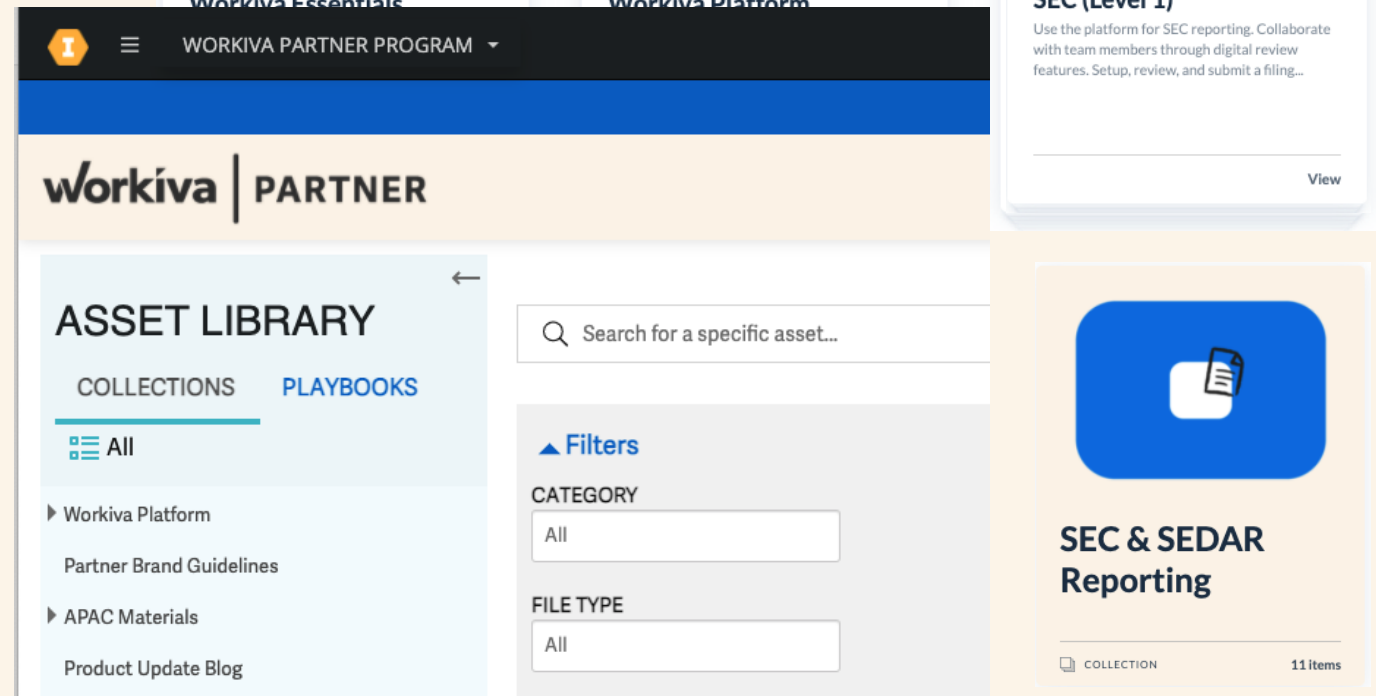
Workiva Essentials
Workiva Platform

WORKIVA PARTNER PROGRAM

workiva | PARTNER

ASSET LIBRARY

COLLECTIONS PLAYBOOKS

All

Workiva Platform

Partner Brand Guidelines

APAC Materials

Product Update Blog

Search for a specific asset...

Filters

CATEGORY

All

FILE TYPE

All

SEC (Level 1)

Use the platform for SEC reporting. Collaborate with team members through digital review features. Setup, review, and submit a filing...

View

SEC & SEDAR Reporting

COLLECTION

11 items